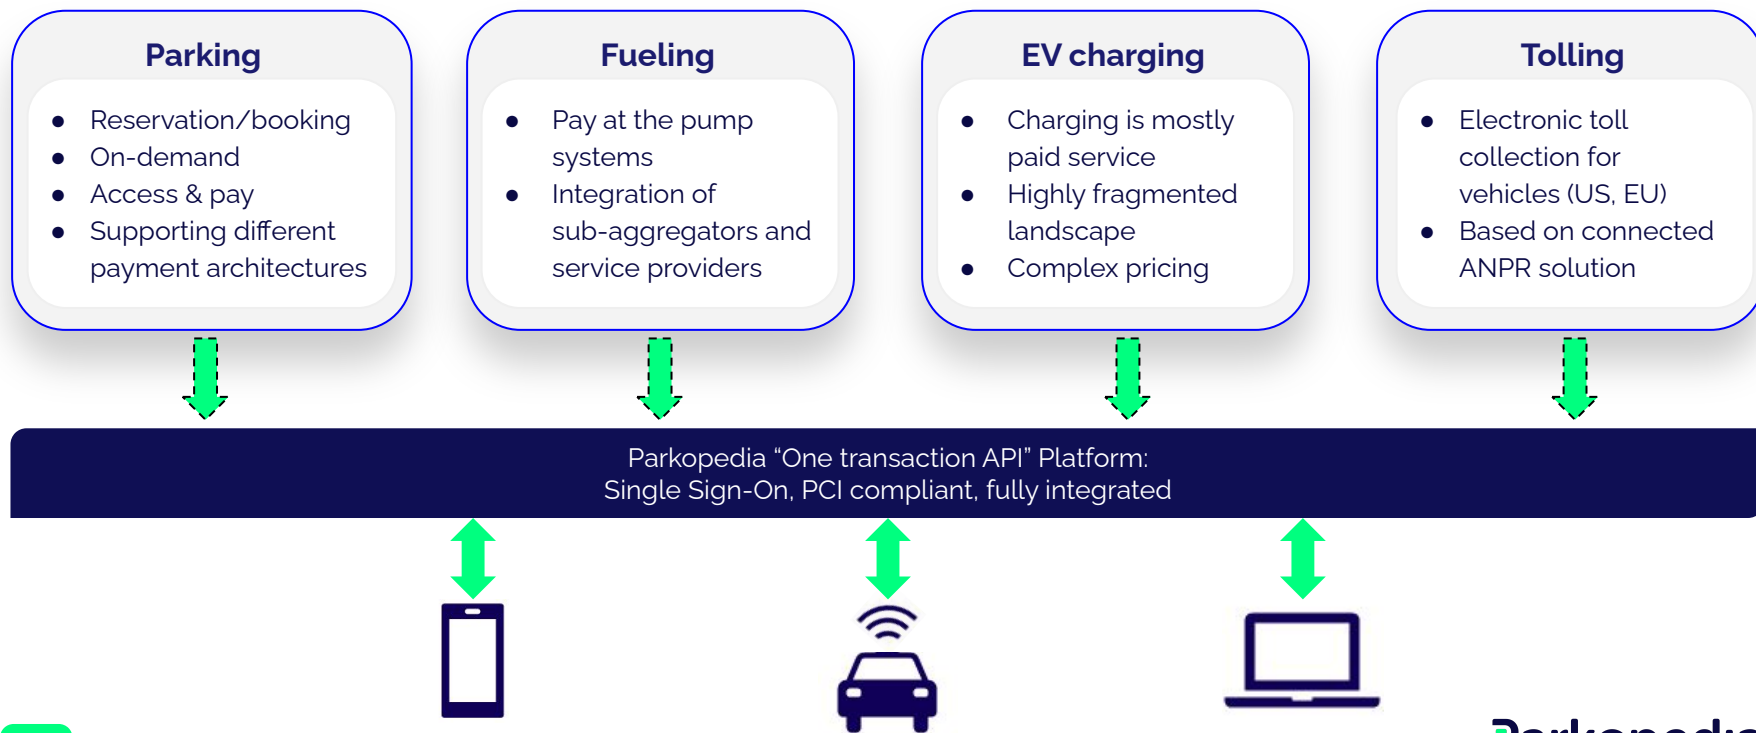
Parking

- Reservation/booking
- On-demand
- Access & pay
- Supporting different payment architectures

Fueling

- Pay at the pump systems
- Integration of sub-aggregators and service providers

EV charging

- Charging is mostly paid service
- Highly fragmented landscape
- Complex pricing

Tolling

- Electronic toll collection for vehicles (US, EU)
- Based on connected ANPR solution

Parkopedia "One transaction API" Platform:
Single Sign-On, PCI compliant, fully integrated

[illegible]